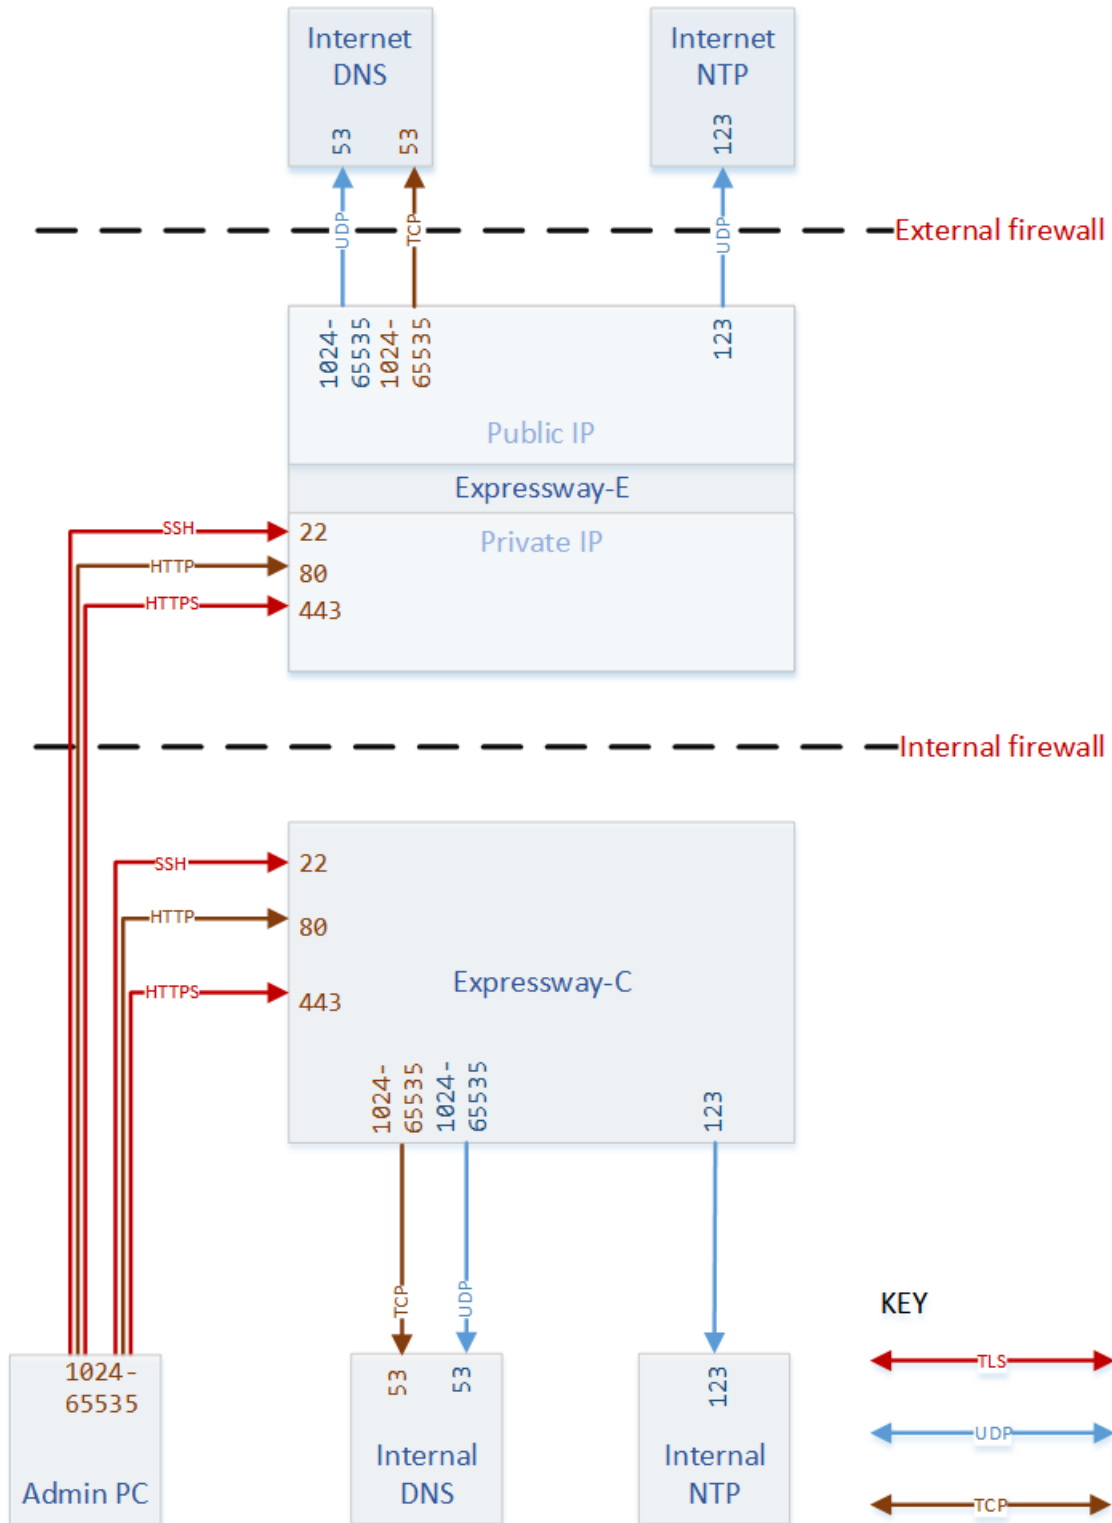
Internet DNS
53 53

Internet NTP
123

UDP TCP UDP

External firewall

1024-65535 1024-65535 123

Public IP

Expressway-E

SSH 22
HTTP 80
HTTPS 443

Private IP

Internal firewall

SSH 22
HTTP 80
HTTPS 443

Expressway-C

1024-65535 1024-65535 123

TCP UDP

53 53
Internal DNS

123
Internal NTP

1024-65535
Admin PC

KEY
TLS
UDP
TCP